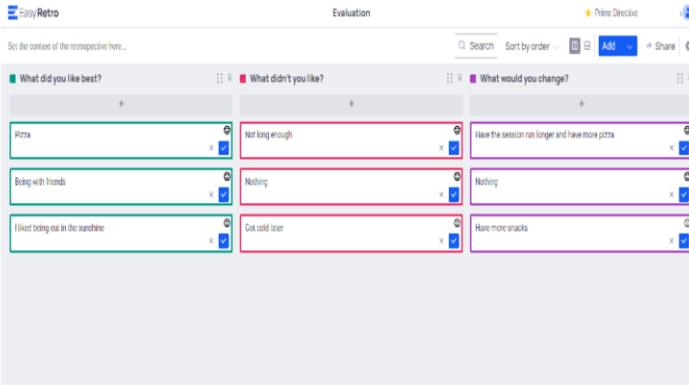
EasyRetro

Evaluation

Prime Directive

Set the context of the retrospective here...

Search

Sort by order

Add

Share

What did you like best?

+

Pizza

Being with friends

I liked being out in the sunshine

What didn't you like?

+

Not long enough

Nothing

Got cold later

What would you change?

+

Have the session run longer and have more pizza

Nothing

Have more snacks